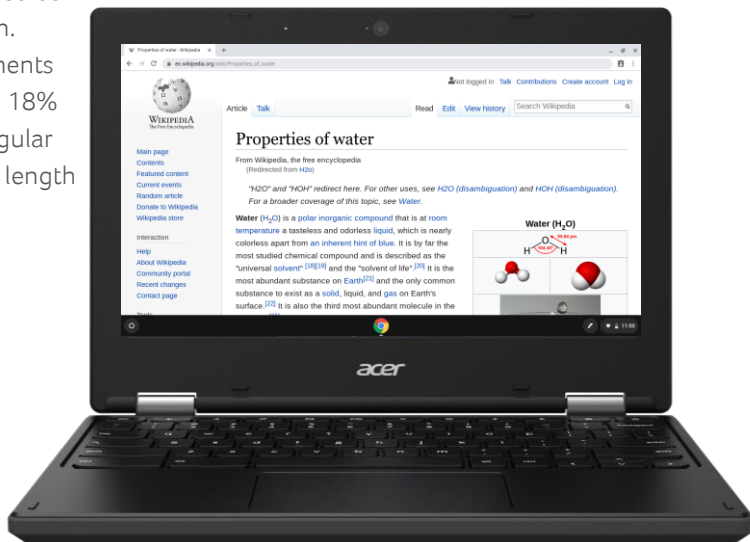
n.
ments
18%
gular
length

Properties of water - Wikipedia
en.wikipedia.org/wiki/Properties_of_water

Not logged in Talk Contributions Create account Log in

WIKIPEDIA
The Free Encyclopedia

Article Talk Read Edit View history Search Wikipedia

Main page
Contents
Featured content
Current events
Random article
Donate to Wikipedia
Wikipedia store

Interaction
Help
About Wikipedia
Community portal
Recent changes
Contact page

Tools

Properties of water

From Wikipedia, the free encyclopedia
(Redirected from H2o)

"H2O" and "HOH" redirect here. For other uses, see H2O (disambiguation) and HOH (disambiguation). For a broader coverage of this topic, see Water.

Water ($H_2O$) is a polar inorganic compound that is at room temperature a tasteless and odorless liquid, which is nearly colorless apart from an inherent hint of blue. It is by far the most studied chemical compound and is described as the "universal solvent"[18][19] and the "solvent of life".[20] It is the most abundant substance on Earth[21] and the only common substance to exist as a solid, liquid, and gas on Earth's surface.[22] It is also the third most abundant molecule in the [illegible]

Water ($H_2O$)

H O H

11:00

acer